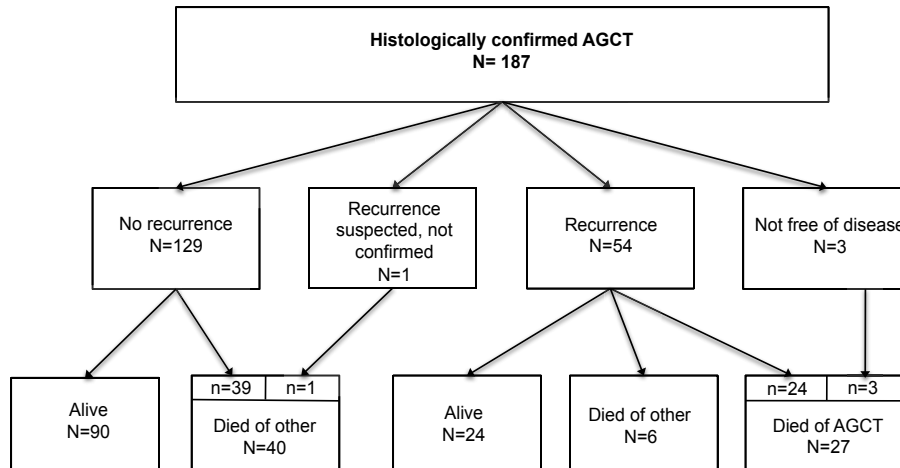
Histologically confirmed AGCT
N= 187

No recurrence
N=129

Recurrence suspected, not confirmed
N=1

Recurrence
N=54

Not free of disease
N=3

Alive
N=90

n=39
n=1
Died of other
N=40

Alive
N=24

Died of other
N=6

n=24
n=3
Died of AGCT
N=27